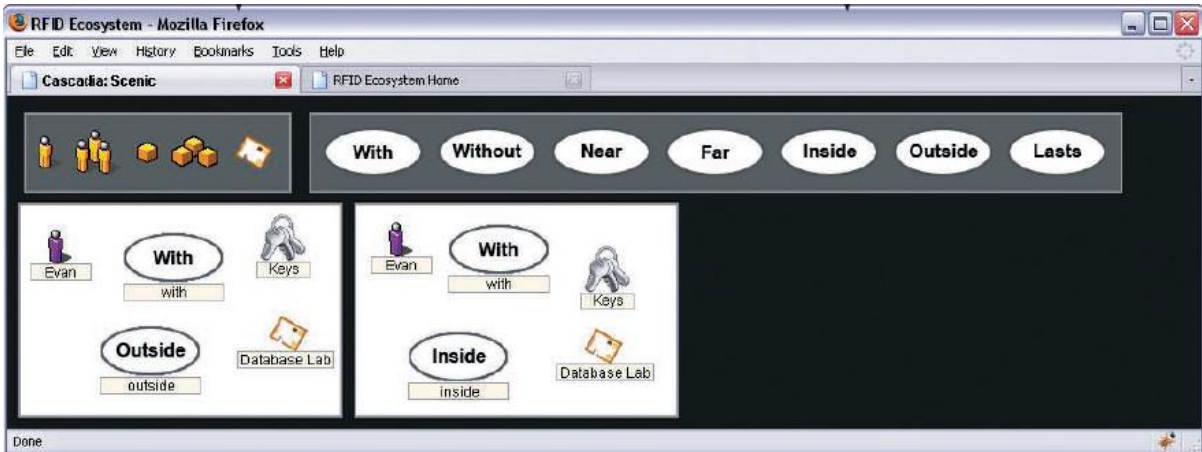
RFID Ecosystem - Mozilla Firefox

File Edit View History Bookmarks Tools Help

Cascadia: Scenic

RFID Ecosystem Home

With Without Near Far Inside Outside Lasts

Evan
With
with
Keys
Outside
outside
Database Lab

Evan
With
with
Keys
Inside
inside
Database Lab

Done